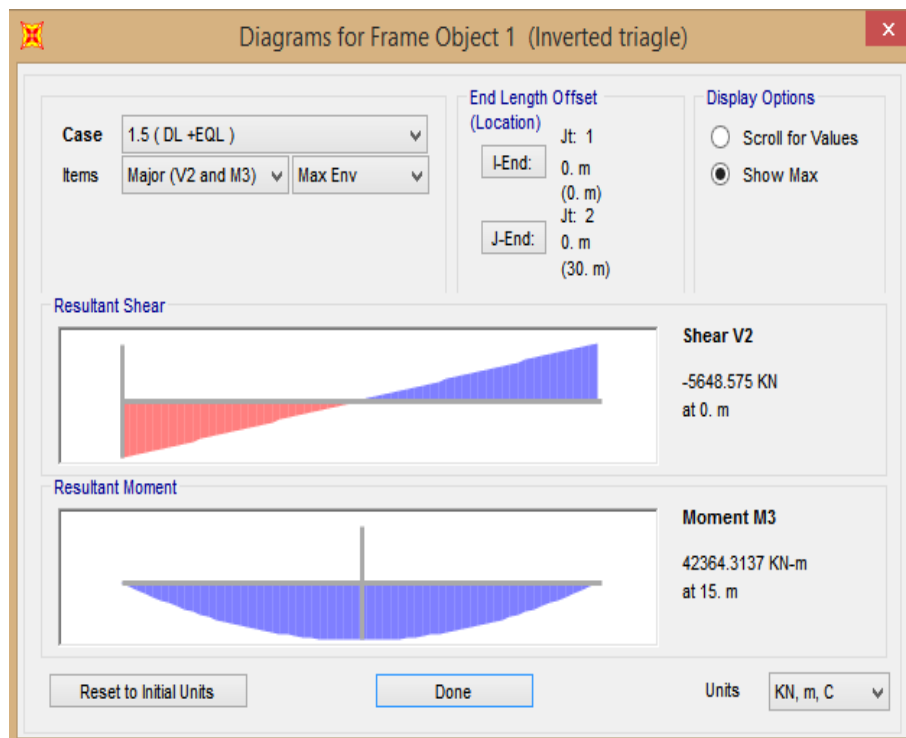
Diagrams for Frame Object 1 (Inverted triagle)

Case 1.5 ( DL +EQL )

Items Major (V2 and M3) Max Env

End Length Offset (Location)

I-End: Jt: 1 0. m (0. m)

J-End: Jt: 2 0. m (30. m)

Display Options

Scroll for Values

Show Max

Resultant Shear

Shear V2

-5648.575 KN at 0. m

Resultant Moment

Moment M3

42364.3137 KN-m at 15. m

Reset to Initial Units

Done

Units KN, m, C